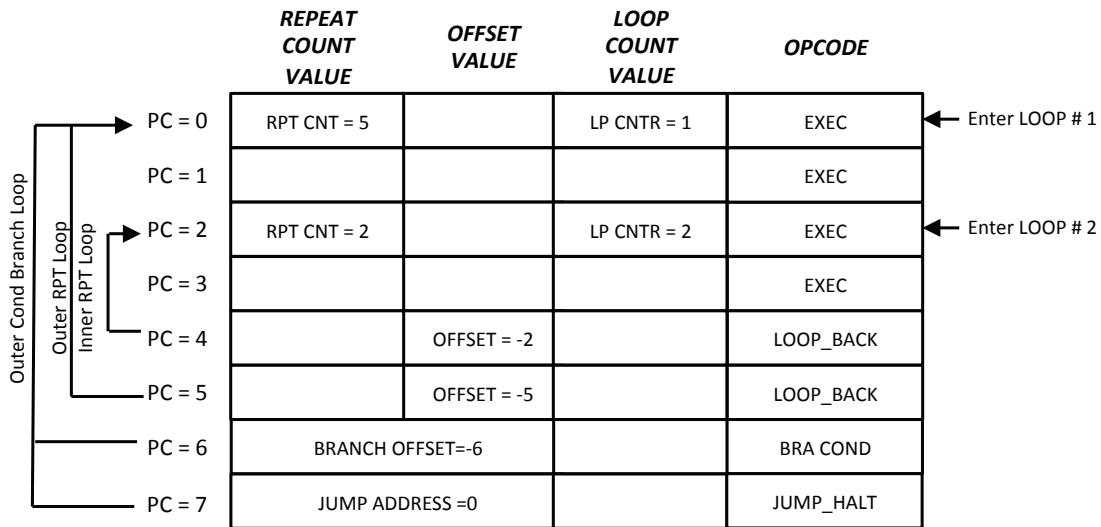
| | REPEAT COUNT VALUE | OFFSET VALUE | LOOP COUNT VALUE | OPCODE | |
|---|---|---|---|---|---|
| PC = 0 | RPT CNT = 5 | | LP CNTR = 1 | EXEC | Enter LOOP # 1 |
| PC = 1 | | | | EXEC | |
| PC = 2 | RPT CNT = 2 | | LP CNTR = 2 | EXEC | Enter LOOP # 2 |
| PC = 3 | | | | EXEC | |
| PC = 4 | | OFFSET = -2 | | LOOP_BACK | |
| PC = 5 | | OFFSET = -5 | | LOOP_BACK | |
| PC = 6 | BRANCH OFFSET=-6 | | | BRA COND | |
| PC = 7 | JUMP ADDRESS =0 | | | JUMP_HALT | |

Outer Cond Branch Loop
Outer RPT Loop
Inner RPT Loop